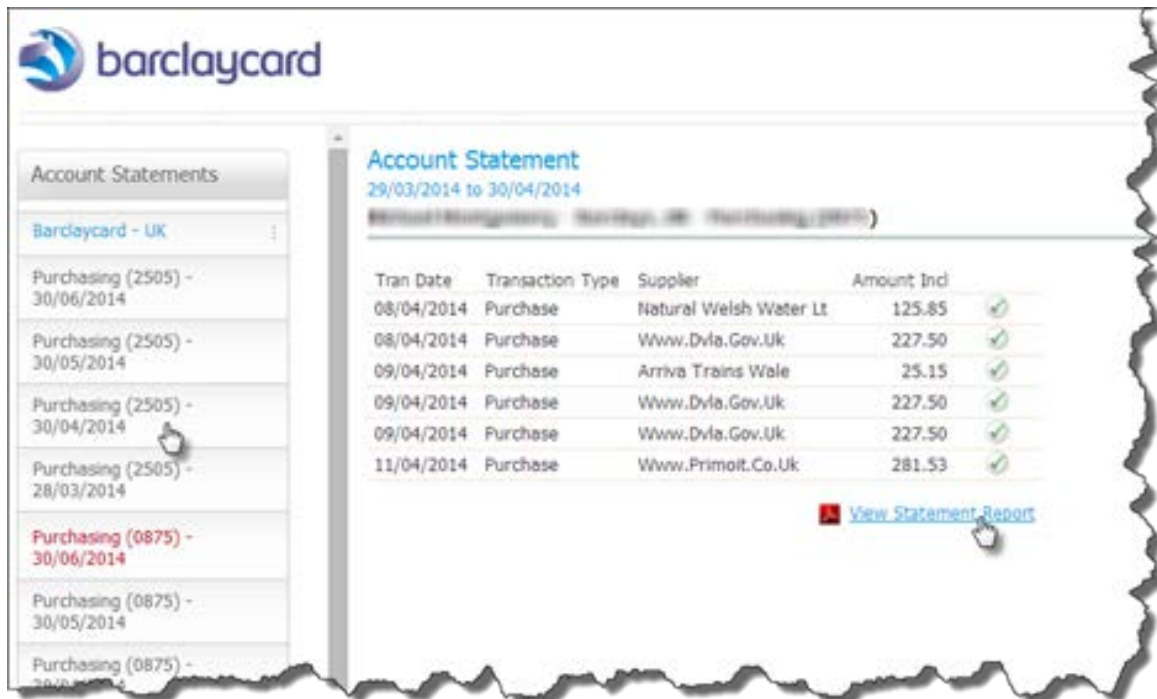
barclaycard

Account Statements

Barclaycard - UK

Purchasing (2505) - 30/06/2014

Purchasing (2505) - 30/05/2014

Purchasing (2505) - 30/04/2014

Purchasing (2505) - 28/03/2014

Purchasing (0875) - 30/06/2014

Purchasing (0875) - 30/05/2014

Purchasing (0875) - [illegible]

Account Statement
29/03/2014 to 30/04/2014
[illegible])

| Tran Date | Transaction Type | Supplier | Amount Incl |
|---|---|---|---|
| 08/04/2014 | Purchase | Natural Welsh Water Lt | 125.85 |
| 08/04/2014 | Purchase | Www.Dvla.Gov.Uk | 227.50 |
| 09/04/2014 | Purchase | Arriva Trains Wale | 25.15 |
| 09/04/2014 | Purchase | Www.Dvla.Gov.Uk | 227.50 |
| 09/04/2014 | Purchase | Www.Dvla.Gov.Uk | 227.50 |
| 11/04/2014 | Purchase | Www.Primoit.Co.Uk | 281.53 |

View Statement Report